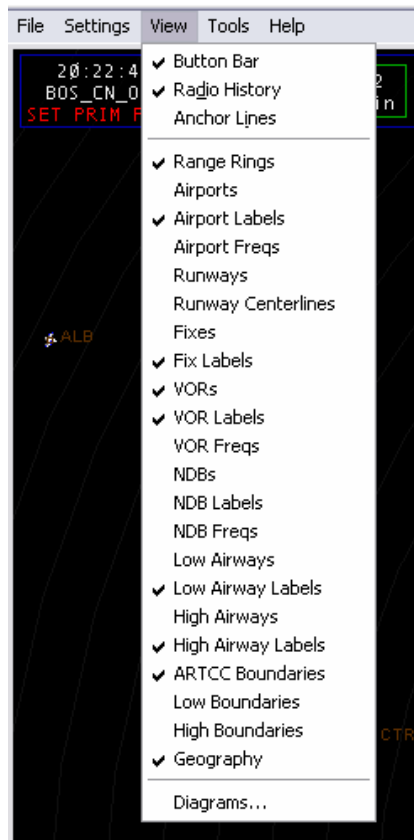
File Settings View Tools Help

20:22:4
BOS_CN_O
SET PRIM F

2
in

Button Bar
Radio History
Anchor Lines

Range Rings
Airports
Airport Labels
Airport Freqs
Runways
Runway Centerlines
Fixes
Fix Labels
VORs
VOR Labels
VOR Freqs
NDBs
NDB Labels
NDB Freqs
Low Airways
Low Airway Labels
High Airways
High Airway Labels
ARTCC Boundaries
Low Boundaries
High Boundaries
Geography

Diagrams...

ALB

CTR